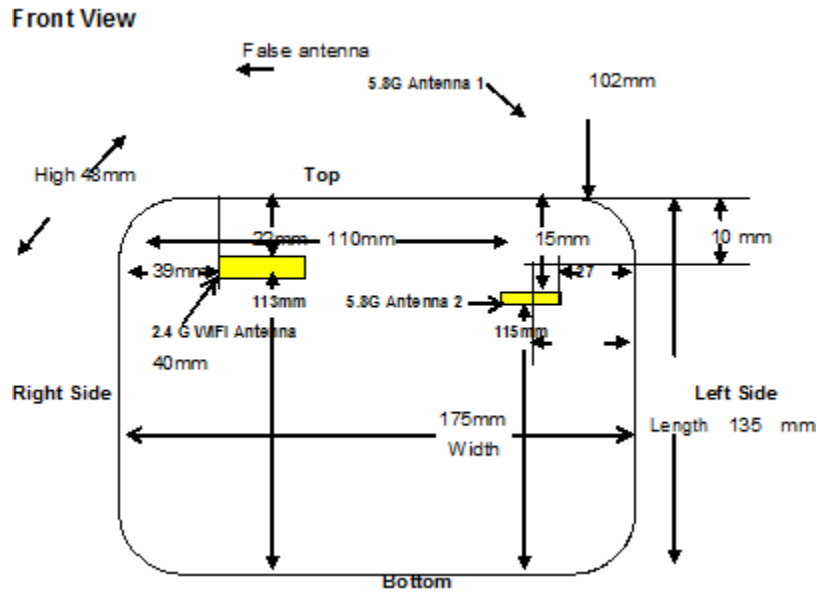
Front View

False antenna

5.8G Antenna 1

102mm

High 48mm

Top

22mm 110mm

15mm

10 mm

39mm

27

113mm

5.8G Antenna 2

115mm

2.4 G WIFI Antenna

40mm

Right Side

Left Side

175mm

Width

Length 135 mm

Bottom